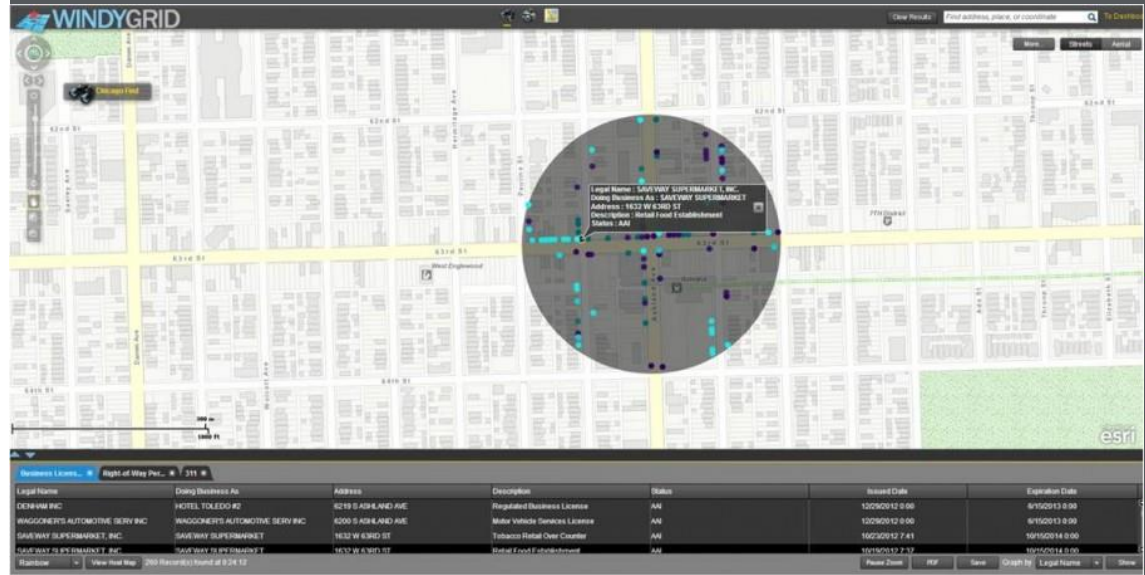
WINDYGRID

Clear Results | Find address, place, or coordinate | To Dashboard

More... | Streets | Aerial

Chicago Fed

62nd St
62nd St
62nd St
62nd St

Legal Name : SAVEWAY SUPERMARKET, INC.
Doing Business As : SAVEWAY SUPERMARKET
Address : 1632 W 63RD ST
Description : Retail Food Establishment
Status : AAI

63rd St
63rd St
West Englewood

7th District

64th St

300 m
1000 ft

esri

Business Licens... | Right-of-Way Per... | 311

| Legal Name | Doing Business As | Address | Description | Status | Issued Date | Expiration Date |
|---|---|---|---|---|---|---|
| DENHAM INC | HOTEL TOLEDO #2 | 6219 S ASHLAND AVE | Regulated Business License | AAI | 12/29/2012 0:00 | 6/15/2013 0:00 |
| WAGGONER'S AUTOMOTIVE SERV INC | WAGGONER'S AUTOMOTIVE SERV INC | 6200 S ASHLAND AVE | Motor Vehicle Services License | AAI | 12/29/2012 0:00 | 6/15/2013 0:00 |
| SAVEWAY SUPERMARKET, INC. | SAVEWAY SUPERMARKET | 1632 W 63RD ST | Tobacco Retail Over Counter | AAI | 10/23/2012 7:41 | 10/15/2014 0:00 |
| SAVEWAY SUPERMARKET, INC. | SAVEWAY SUPERMARKET | 1632 W 63RD ST | Retail Food Establishment | AAI | 10/19/2012 7:37 | 10/15/2014 0:00 |

Rainbow | View Heat Map | 260 Record(s) found at 9:24:12 | Pause Zoom | PDF | Save | Graph by | Legal Name | Show